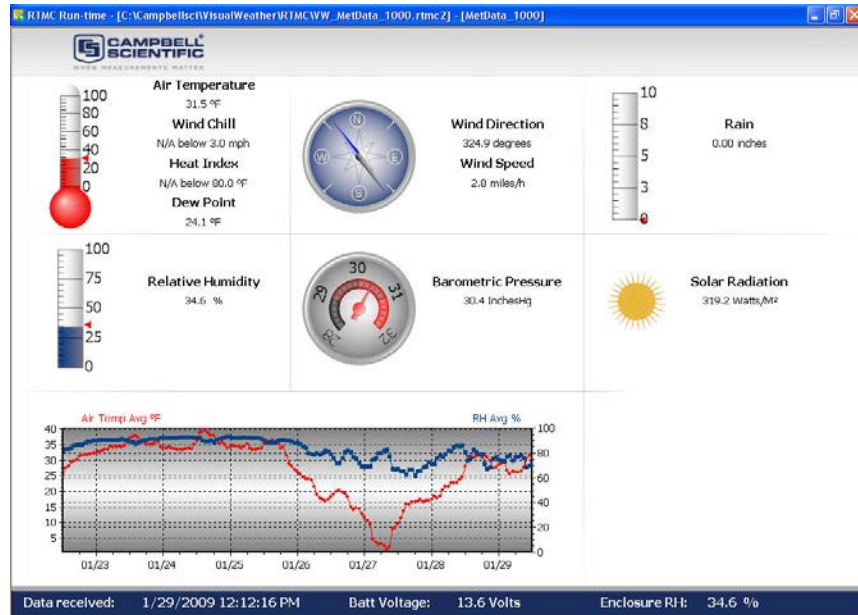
RTMC Run-time - [C:\Campbellsci\VisualWeather\RTMCVW_MetData_1000.rtmc2] - [MetData_1000]

CAMPBELL SCIENTIFIC
WHEN MEASUREMENTS MATTER

100
80
60
40
20
0

Air Temperature
31.5 °F
Wind Chill
N/A below 3.0 mph
Heat Index
N/A below 80.0 °F
Dew Point
24.1 °F

N
W
E
S

Wind Direction
324.9 degrees
Wind Speed
2.0 miles/h

10
8
5
3
0

Rain
0.00 inches

100
75
50
25
0

Relative Humidity
34.6 %

30
29
31
28
32

Barometric Pressure
30.4 InchesHg

Solar Radiation
319.2 Watts/M²

Air Temp Avg °F
RH Avg %

40
35
30
25
20
15
10
5

100
80
60
40
20
0

01/23
01/24
01/25
01/26
01/27
01/28
01/29

Data received: 1/29/2009 12:12:16 PM
Batt Voltage: 13.6 Volts
Enclosure RH: 34.6 %